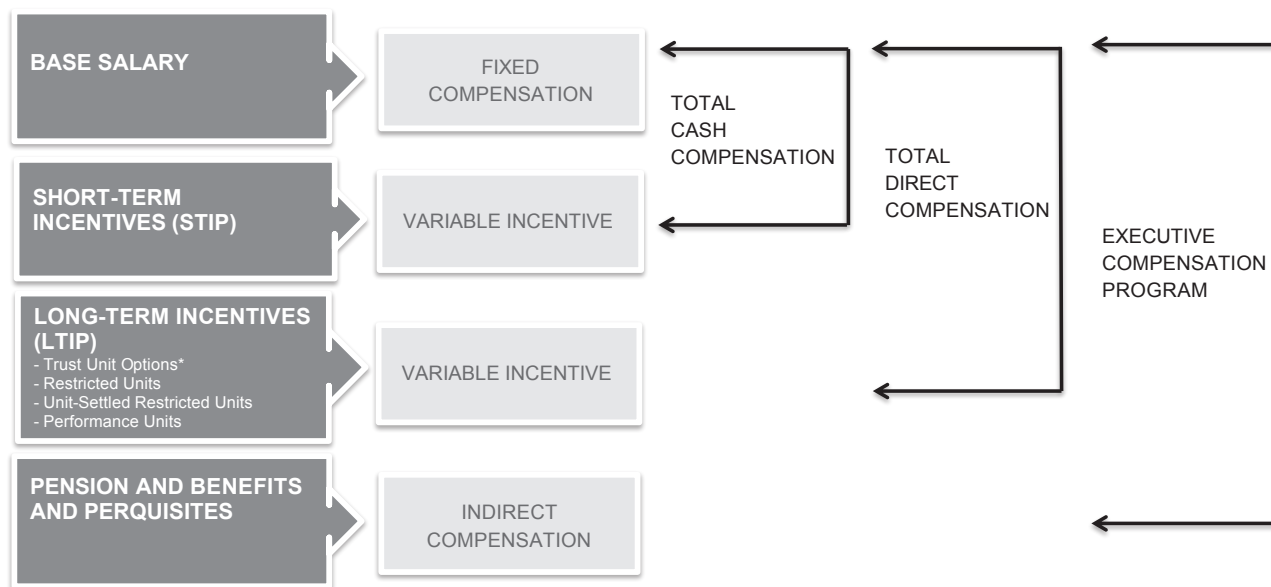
BASE SALARY

FIXED COMPENSATION

TOTAL CASH COMPENSATION

TOTAL DIRECT COMPENSATION

SHORT-TERM INCENTIVES (STIP)

VARIABLE INCENTIVE

EXECUTIVE COMPENSATION PROGRAM

LONG-TERM INCENTIVES (LTIP)
- Trust Unit Options*
- Restricted Units
- Unit-Settled Restricted Units
- Performance Units

VARIABLE INCENTIVE

PENSION AND BENEFITS AND PERQUISITES

INDIRECT COMPENSATION